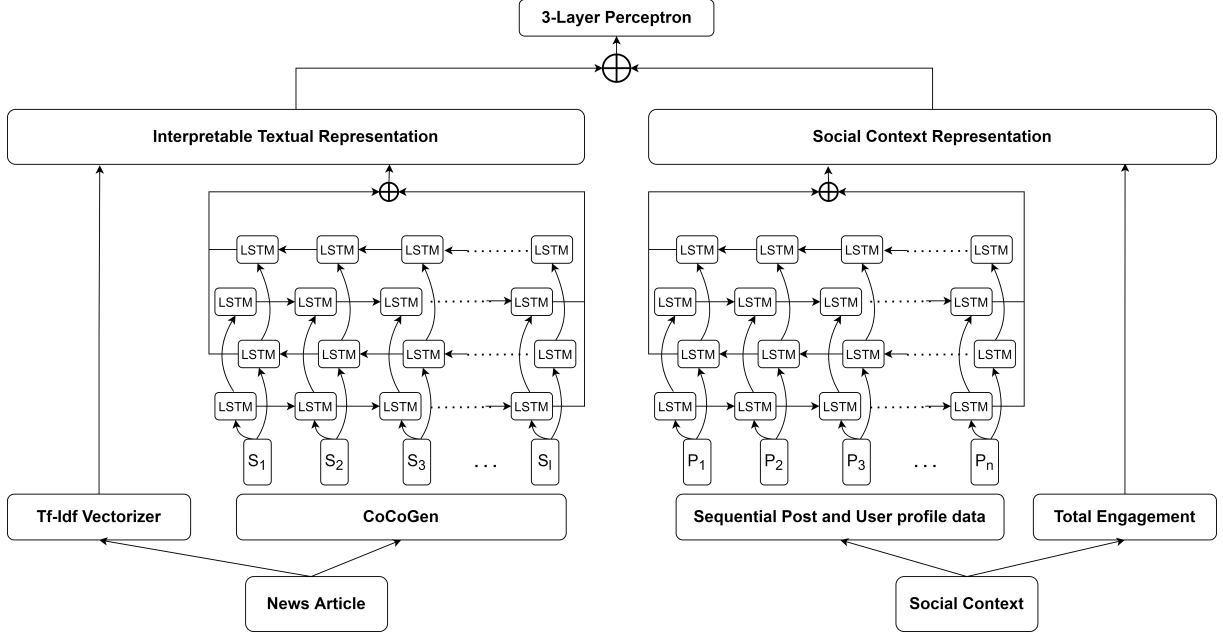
3-Layer Perceptron

Interpretable Textual Representation

Social Context Representation

LSTM LSTM LSTM LSTM

LSTM LSTM LSTM LSTM

LSTM LSTM LSTM LSTM

LSTM LSTM LSTM LSTM

$S_1$ $S_2$ $S_3$ ... $S_l$

LSTM LSTM LSTM LSTM

LSTM LSTM LSTM LSTM

LSTM LSTM LSTM LSTM

LSTM LSTM LSTM LSTM

$P_1$ $P_2$ $P_3$ ... $P_n$

Tf-Idf Vectorizer

CoCoGen

Sequential Post and User profile data

Total Engagement

News Article

Social Context